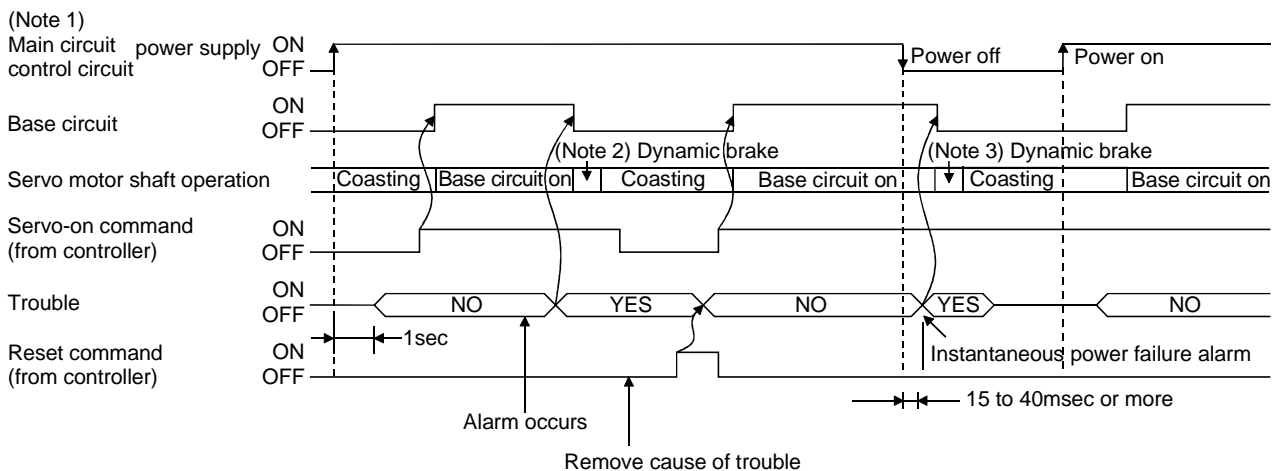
(Note 1)
Main circuit control circuit power supply ON OFF

Power off
Power on

Base circuit ON OFF

(Note 2) Dynamic brake
(Note 3) Dynamic brake

Servo motor shaft operation
Coasting
Base circuit on
Coasting
Base circuit on
Coasting
Base circuit on

Servo-on command (from controller) ON OFF

Trouble ON OFF
NO
YES
NO
YES
NO

1sec

Reset command (from controller) ON OFF

Instantaneous power failure alarm

15 to 40msec or more

Alarm occurs

Remove cause of trouble